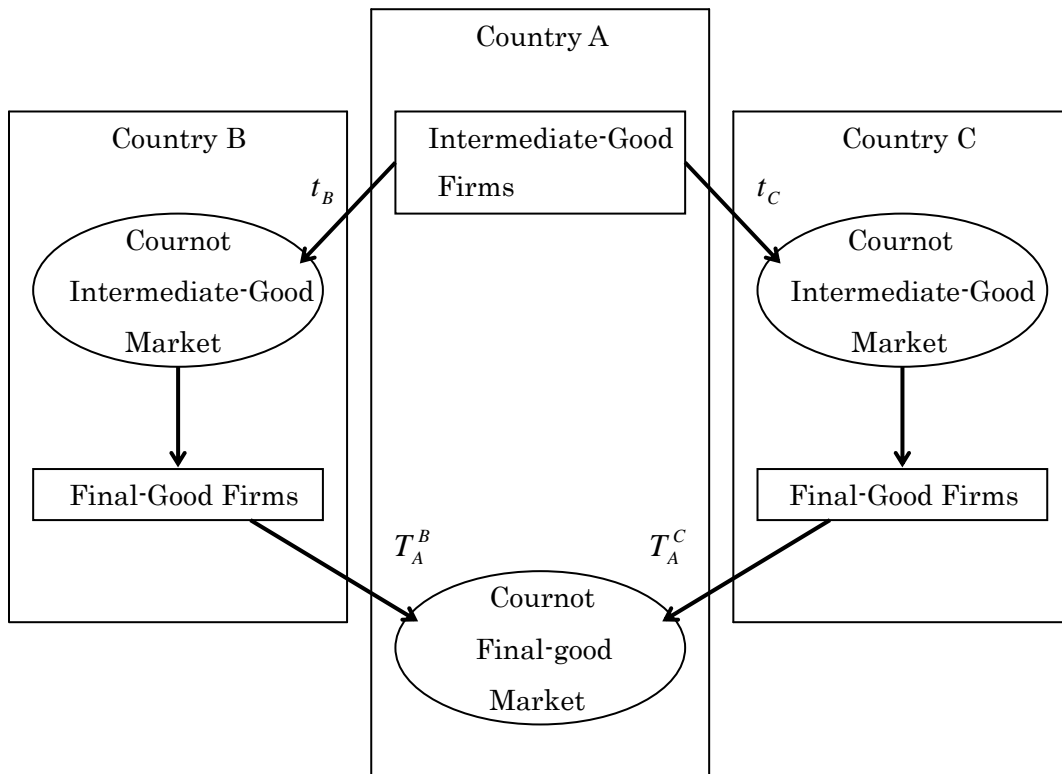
Country A

Country B

Intermediate-Good Firms

Country C

$t_B$

$t_C$

Cournot Intermediate-Good Market

Cournot Intermediate-Good Market

Final-Good Firms

Final-Good Firms

$T_A^B$

$T_A^C$

Cournot Final-good Market